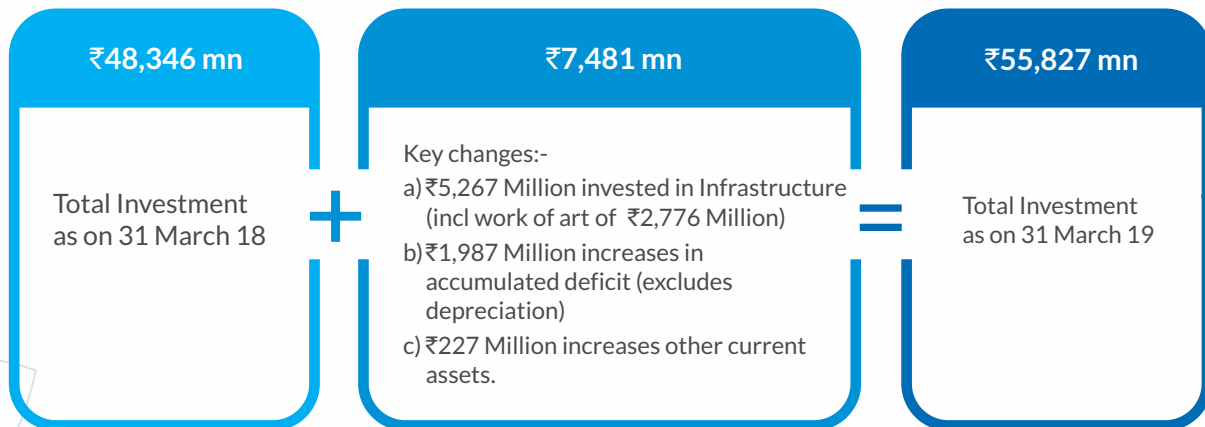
₹48,346 mn

Total Investment as on 31 March 18

+

₹7,481 mn

Key changes:-

a) ₹5,267 Million invested in Infrastructure (incl work of art of ₹2,776 Million)

b) ₹1,987 Million increases in accumulated deficit (excludes depreciation)

c) ₹227 Million increases other current assets.

=

₹55,827 mn

Total Investment as on 31 March 19